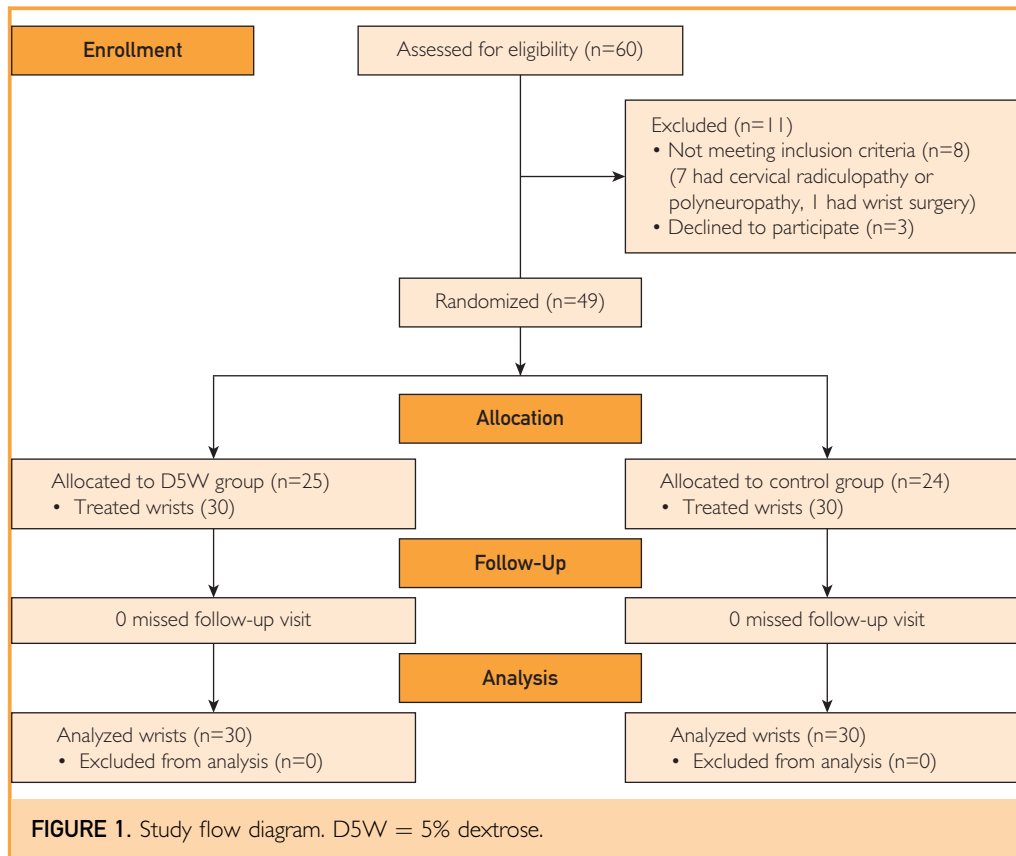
Enrollment

Assessed for eligibility (n=60)

Excluded (n=11)
• Not meeting inclusion criteria (n=8) (7 had cervical radiculopathy or polyneuropathy, 1 had wrist surgery)
• Declined to participate (n=3)

Randomized (n=49)

Allocation

Allocated to D5W group (n=25)
• Treated wrists (30)

Allocated to control group (n=24)
• Treated wrists (30)

Follow-Up

0 missed follow-up visit

0 missed follow-up visit

Analysis

Analyzed wrists (n=30)
• Excluded from analysis (n=0)

Analyzed wrists (n=30)
• Excluded from analysis (n=0)

FIGURE 1. Study flow diagram. D5W = 5% dextrose.